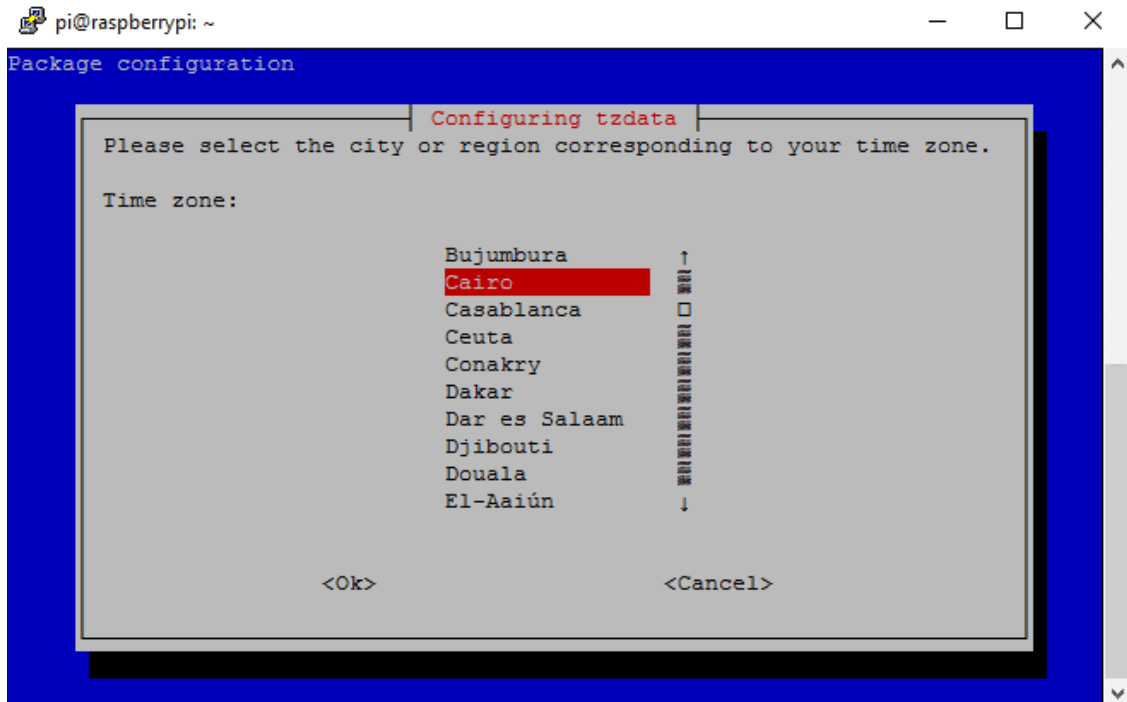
pi@raspberrypi: ~

Package configuration

Configuring tzdata

Please select the city or region corresponding to your time zone.

Time zone:

Bujumbura
Cairo
Casablanca
Ceuta
Conakry
Dakar
Dar es Salaam
Djibouti
Douala
El-Aaiún

<Ok>

<Cancel>